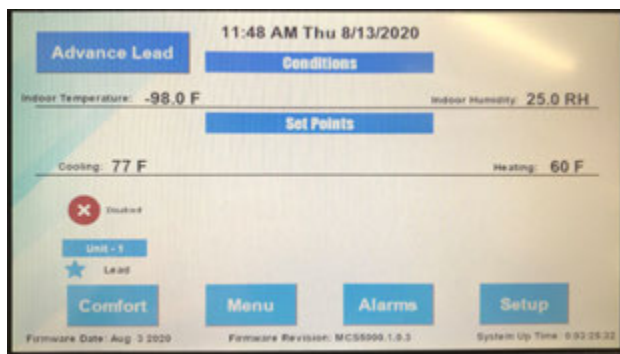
11:48 AM Thu 8/13/2020

Advance Lead

Conditions

Indoor Temperature: -98.0 F

Indoor Humidity 25.0 RH

Set Points

Cooling: 77 F

Heating: 60 F

Disabled

Unit - 1

Lead

Comfort

Menu

Alarms

Setup

Firmware Date: Aug 3 2020

Firmware Revision: MCS5000.1.0.3

System Up Time: 0:03:29:32